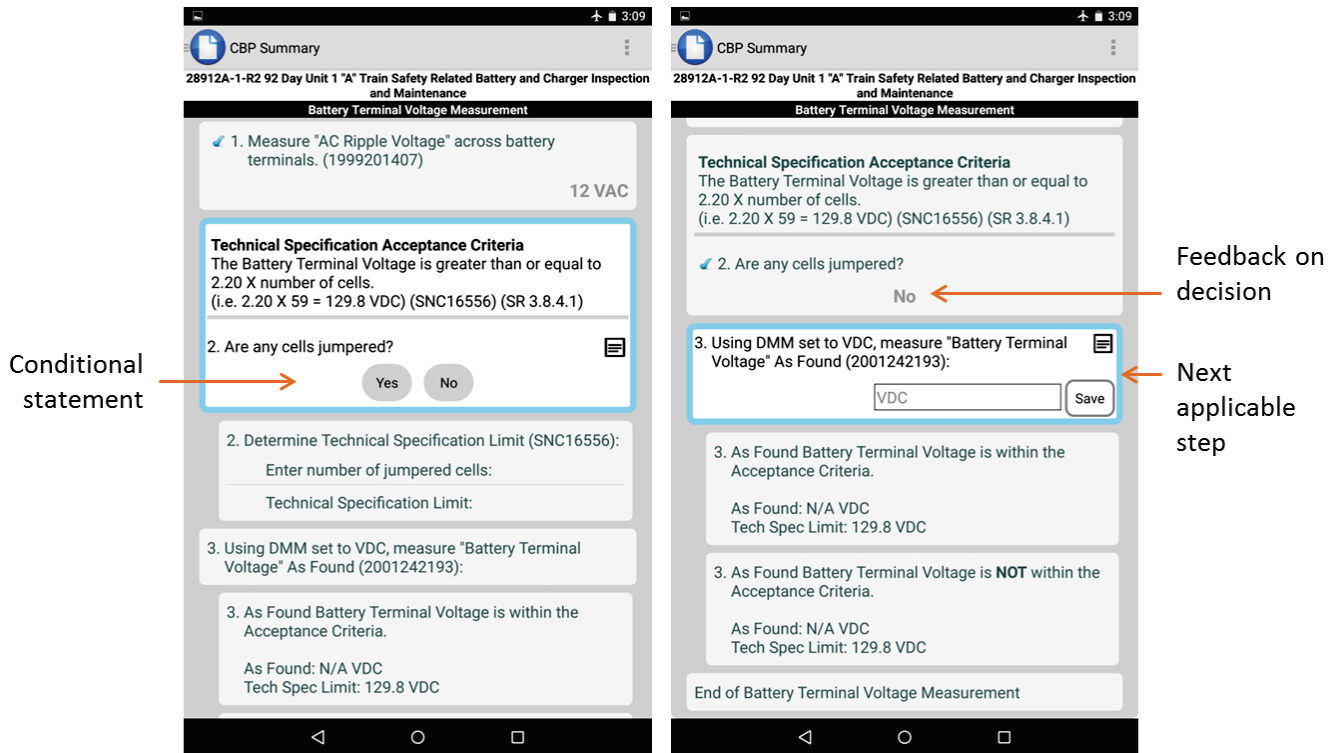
3:09

CBP Summary

28912A-1-R2 92 Day Unit 1 "A" Train Safety Related Battery and Charger Inspection and Maintenance

Battery Terminal Voltage Measurement

1. Measure "AC Ripple Voltage" across battery terminals. (1999201407)

12 VAC

Technical Specification Acceptance Criteria
The Battery Terminal Voltage is greater than or equal to 2.20 X number of cells.
(i.e. 2.20 X 59 = 129.8 VDC) (SNC16556) (SR 3.8.4.1)

2. Are any cells jumpered?

Yes No

Conditional statement

2. Determine Technical Specification Limit (SNC16556):

Enter number of jumpered cells:

Technical Specification Limit:

3. Using DMM set to VDC, measure "Battery Terminal Voltage" As Found (2001242193):

3. As Found Battery Terminal Voltage is within the Acceptance Criteria.

As Found: N/A VDC
Tech Spec Limit: 129.8 VDC

3:09

CBP Summary

28912A-1-R2 92 Day Unit 1 "A" Train Safety Related Battery and Charger Inspection and Maintenance

Battery Terminal Voltage Measurement

Technical Specification Acceptance Criteria
The Battery Terminal Voltage is greater than or equal to 2.20 X number of cells.
(i.e. 2.20 X 59 = 129.8 VDC) (SNC16556) (SR 3.8.4.1)

2. Are any cells jumpered?

No

Feedback on decision

3. Using DMM set to VDC, measure "Battery Terminal Voltage" As Found (2001242193):

VDC Save

Next applicable step

3. As Found Battery Terminal Voltage is within the Acceptance Criteria.

As Found: N/A VDC
Tech Spec Limit: 129.8 VDC

3. As Found Battery Terminal Voltage is NOT within the Acceptance Criteria.

As Found: N/A VDC
Tech Spec Limit: 129.8 VDC

End of Battery Terminal Voltage Measurement